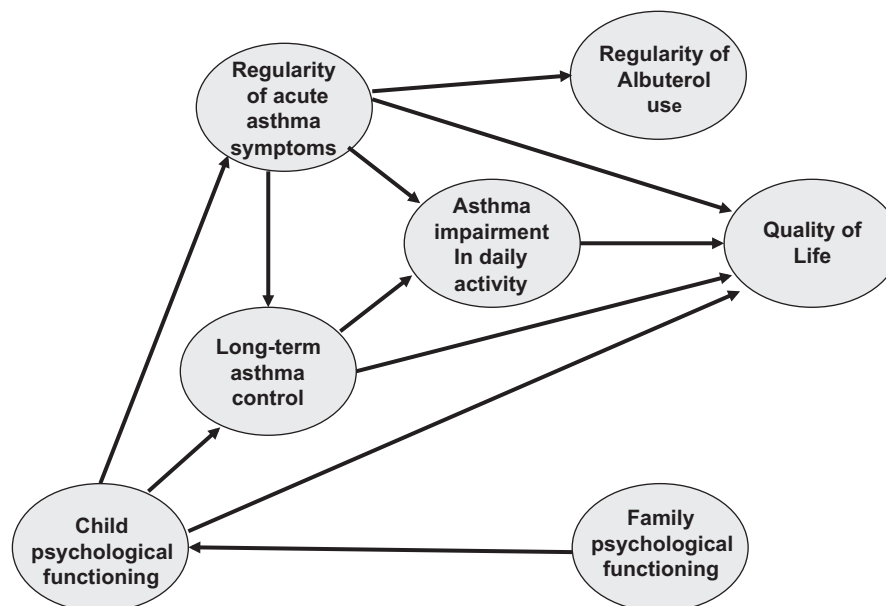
Regularity of acute asthma symptoms

Regularity of Albuterol use

Asthma impairment In daily activity

Quality of Life

Long-term asthma control

Child psychological functioning

Family psychological functioning